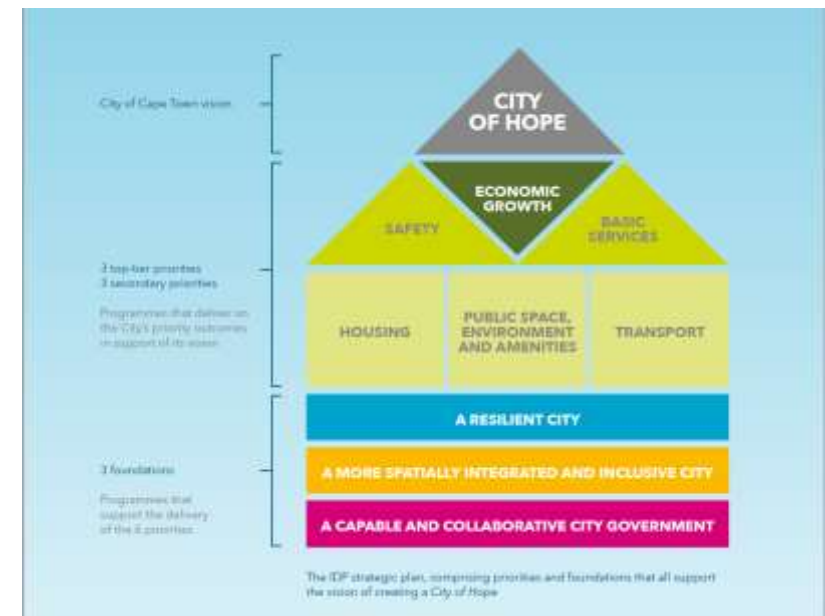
City of Cape Town vision

CITY OF HOPE

ECONOMIC GROWTH

SAFETY

BASIC SERVICES

3 top-tier priorities
3 secondary priorities

Programmes that deliver on the City's priority outcomes in support of its vision

HOUSING

PUBLIC SPACE, ENVIRONMENT AND AMENITIES

TRANSPORT

A RESILIENT CITY

3 foundations

Programmes that support the delivery of the 6 priorities

A MORE SPATIALLY INTEGRATED AND INCLUSIVE CITY

A CAPABLE AND COLLABORATIVE CITY GOVERNMENT

The IDP strategic plan, comprising priorities and foundations that all support the vision of creating a City of Hope